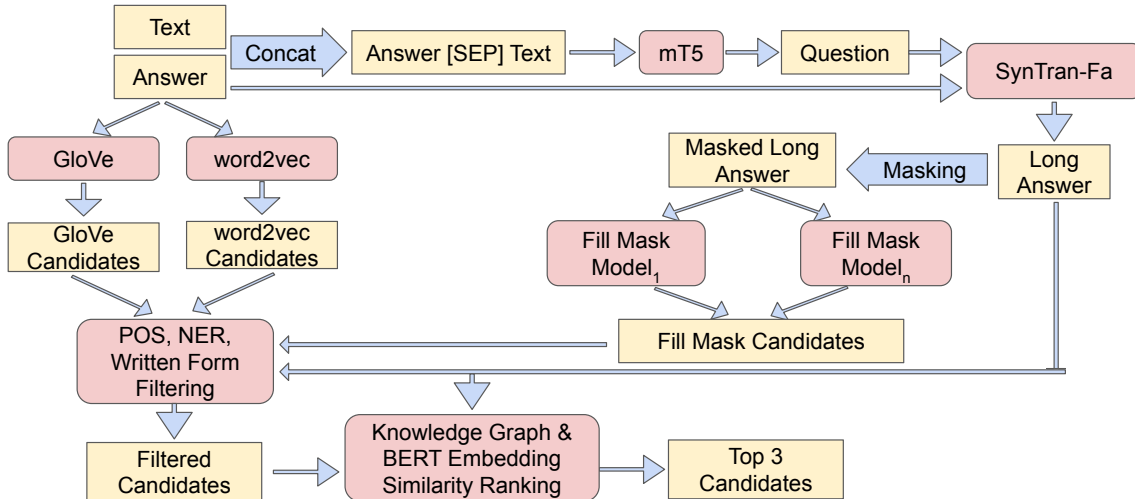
Text

Answer

Concat

Answer [SEP] Text

mT5

Question

SynTran-Fa

GloVe

word2vec

Masked Long Answer

Masking

Long Answer

GloVe Candidates

word2vec Candidates

Fill Mask Model$_1$

Fill Mask Model$_n$

Fill Mask Candidates

POS, NER, Written Form Filtering

Filtered Candidates

Knowledge Graph & BERT Embedding Similarity Ranking

Top 3 Candidates